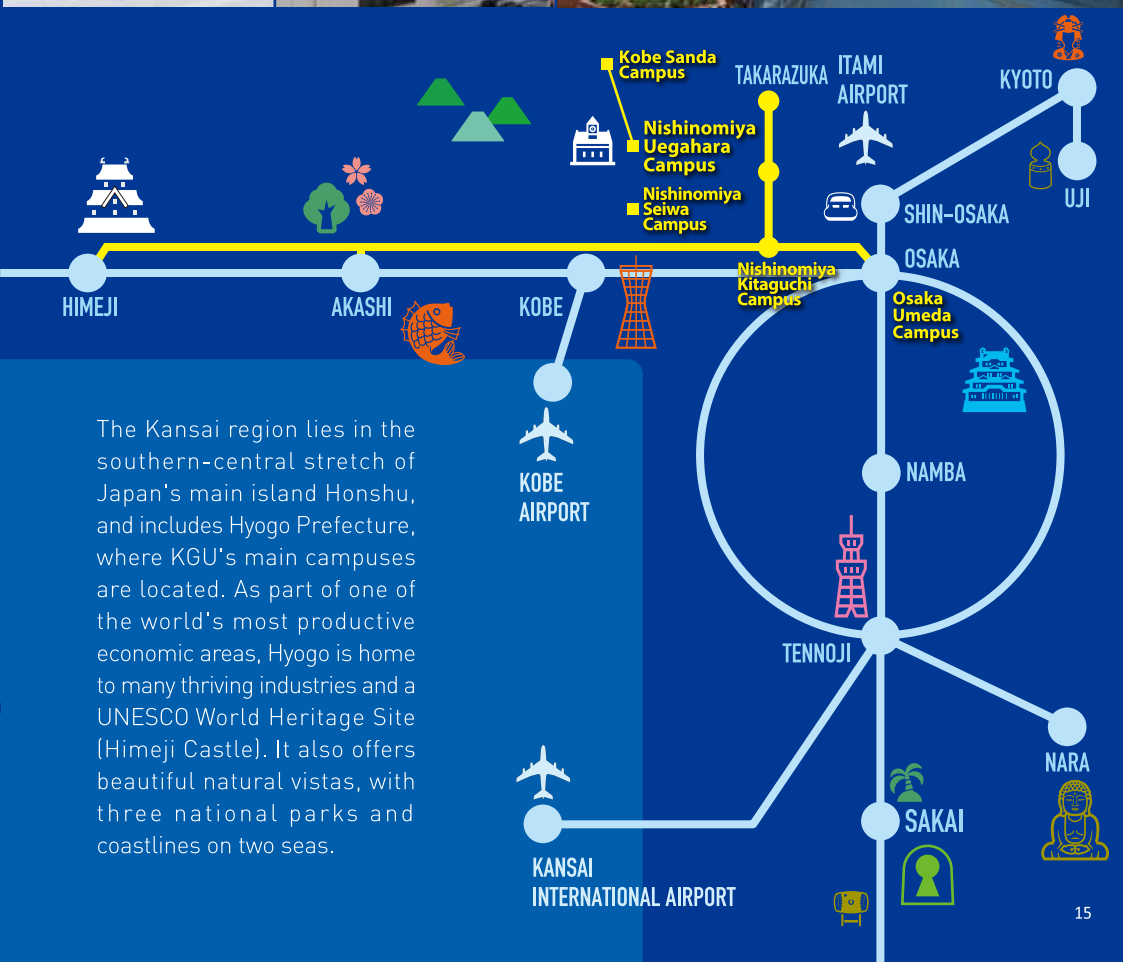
Kobe Sanda Campus

TAKARAZUKA

ITAMI AIRPORT

KYOTO

Nishinomiya Uegahara Campus

Nishinomiya Seiwa Campus

UJI

SHIN-OSAKA

OSAKA

HIMEJI

AKASHI

KOBE

Nishinomiya Kitaguchi Campus

Osaka Umeda Campus

The Kansai region lies in the southern-central stretch of Japan's main island Honshu, and includes Hyogo Prefecture, where KGU's main campuses are located. As part of one of the world's most productive economic areas, Hyogo is home to many thriving industries and a UNESCO World Heritage Site (Himeji Castle). It also offers beautiful natural vistas, with three national parks and coastlines on two seas.

KOBE AIRPORT

NAMBA

TENNOJI

NARA

SAKAI

KANSAI INTERNATIONAL AIRPORT

15